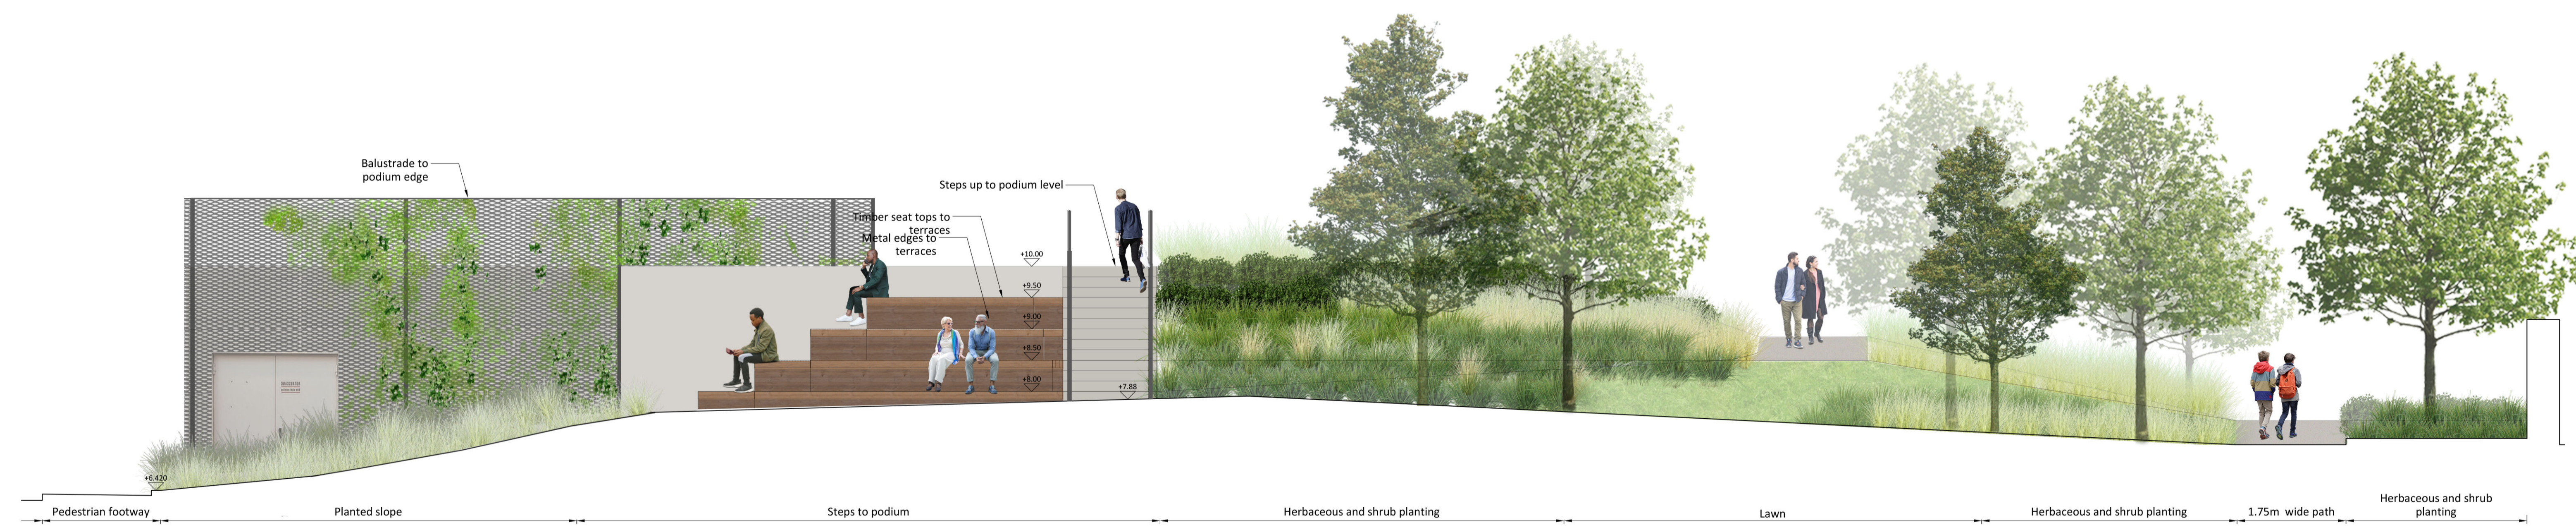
Balustrade to podium edge

Steps up to podium level

Timber seat tops to terraces

Metal edges to terraces

+10.00

+9.50

+9.00

+8.50

+8.00

+7.88

+6.420

Pedestrian footway

Planted slope

Steps to podium

Herbaceous and shrub planting

Lawn

Herbaceous and shrub planting

1.75m wide path

Herbaceous and shrub planting